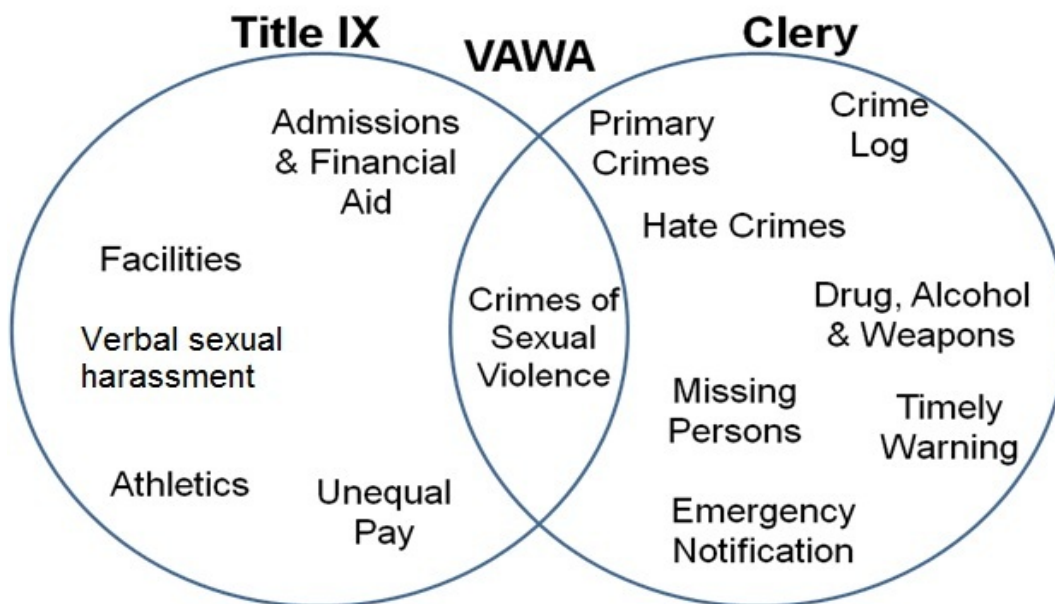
Title IX
VAWA
Clery

Admissions & Financial Aid

Facilities

Verbal sexual harassment

Athletics

Unequal Pay

Crimes of Sexual Violence

Primary Crimes

Crime Log

Hate Crimes

Drug, Alcohol & Weapons

Missing Persons

Timely Warning

Emergency Notification